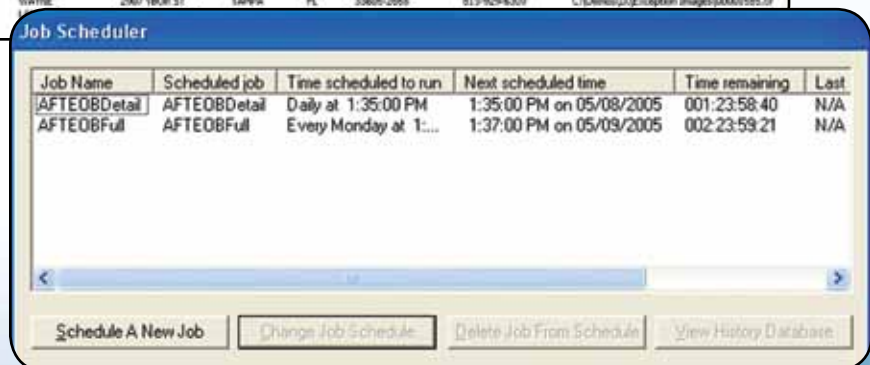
Job Scheduler

| Job Name | Scheduled job | Time scheduled to run | Next scheduled time | Time remaining | Last |
|---|---|---|---|---|---|
| AFTEOBDetail | AFTEOBDetail | Daily at 1:35:00 PM | 1:35:00 PM on 05/08/2005 | 001:23:58:40 | N/A |
| AFTEOBFull | AFTEOBFull | Every Monday at 1:... | 1:37:00 PM on 05/09/2005 | 002:23:59:21 | N/A |

Schedule A New Job

Change Job Schedule

Delete Job From Schedule

View History Database